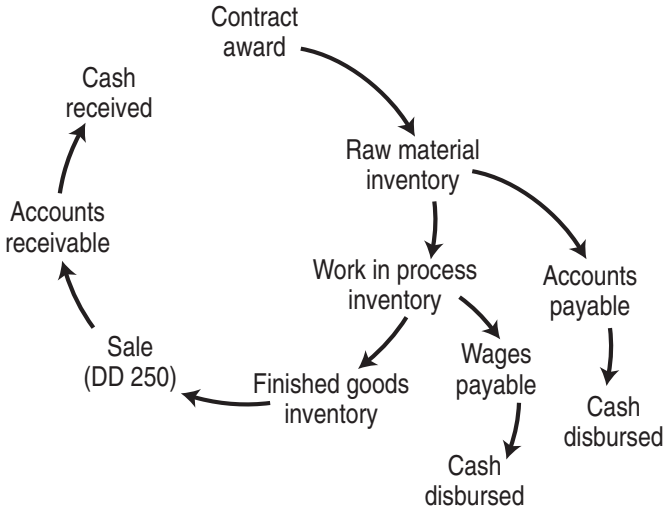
Contract award

Raw material inventory

Accounts payable

Cash disbursed

Work in process inventory

Wages payable

Cash disbursed

Finished goods inventory

Sale (DD 250)

Accounts receivable

Cash received